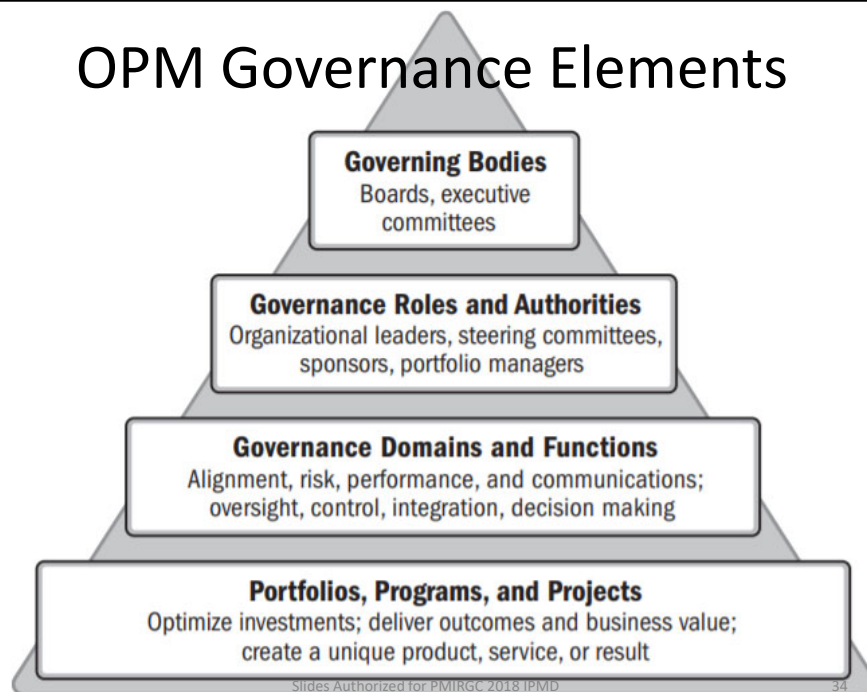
OPM Governance Elements

Governing Bodies
Boards, executive committees

Governance Roles and Authorities
Organizational leaders, steering committees, sponsors, portfolio managers

Governance Domains and Functions
Alignment, risk, performance, and communications; oversight, control, integration, decision making

Portfolios, Programs, and Projects
Optimize investments; deliver outcomes and business value; create a unique product, service, or result

Slides Authorized for PMIRGC 2018 IPMD

34